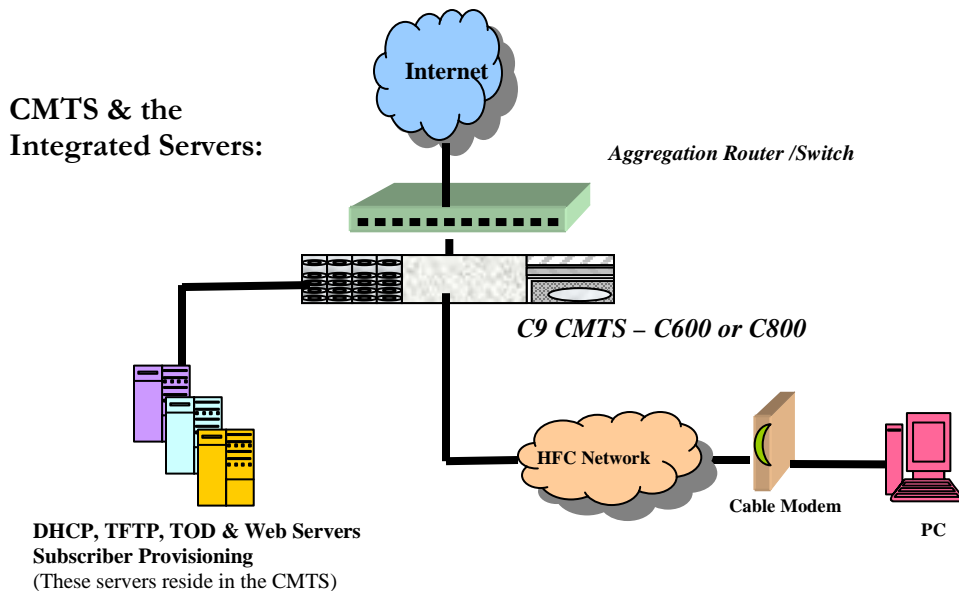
CMTS & the Integrated Servers:

Internet

Aggregation Router /Switch

C9 CMTS – C600 or C800

HFC Network

Cable Modem

PC

DHCP, TFTP, TOD & Web Servers
Subscriber Provisioning
(These servers reside in the CMTS)